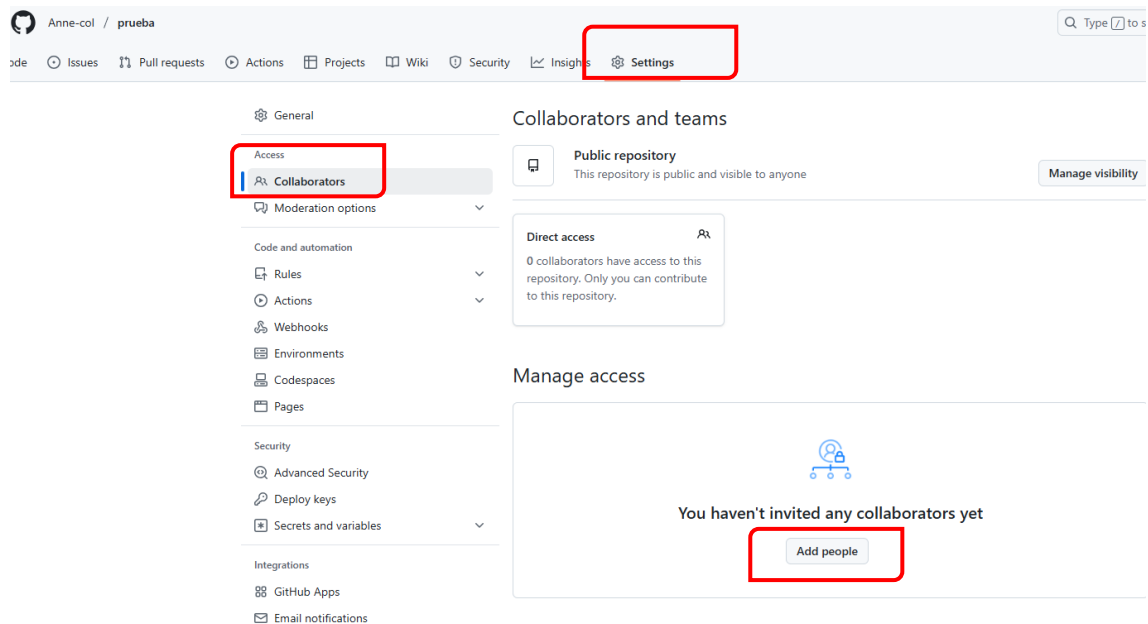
Anne-col / prueba

Type / to s

ode Issues Pull requests Actions Projects Wiki Security Insights Settings

General

Access

Collaborators

Moderation options

Code and automation

Rules

Actions

Webhooks

Environments

Codespaces

Pages

Security

Advanced Security

Deploy keys

Secrets and variables

Integrations

GitHub Apps

Email notifications

Collaborators and teams

Public repository

This repository is public and visible to anyone

Manage visibility

Direct access

0 collaborators have access to this repository. Only you can contribute to this repository.

Manage access

You haven't invited any collaborators yet

Add people